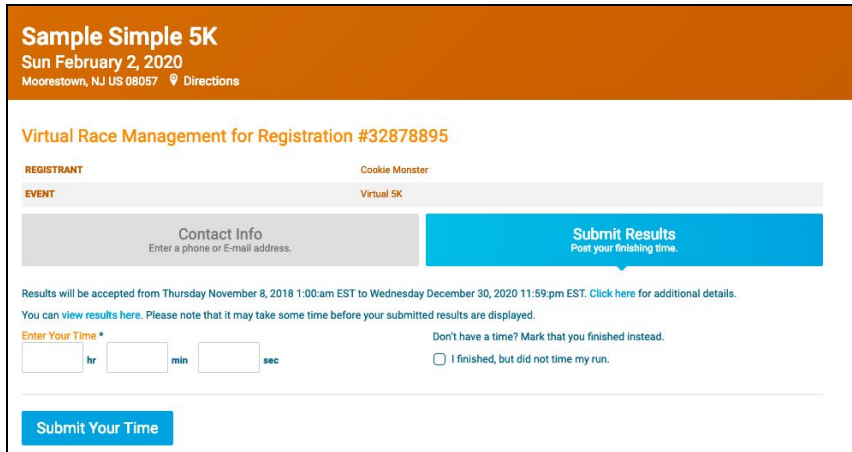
Sample Simple 5K
Sun February 2, 2020
Moorestown, NJ US 08057 Directions

Virtual Race Management for Registration #32878895

| REGISTRANT | Cookie Monster |
|---|---|
| EVENT | Virtual 5K |

Contact Info
Enter a phone or E-mail address.

Submit Results
Post your finishing time.

Results will be accepted from Thursday November 8, 2018 1:00am EST to Wednesday December 30, 2020 11:59pm EST. Click here for additional details.

You can view results here. Please note that it may take some time before your submitted results are displayed.

Enter Your Time *
hr min sec

Don't have a time? Mark that you finished instead.
I finished, but did not time my run.

Submit Your Time